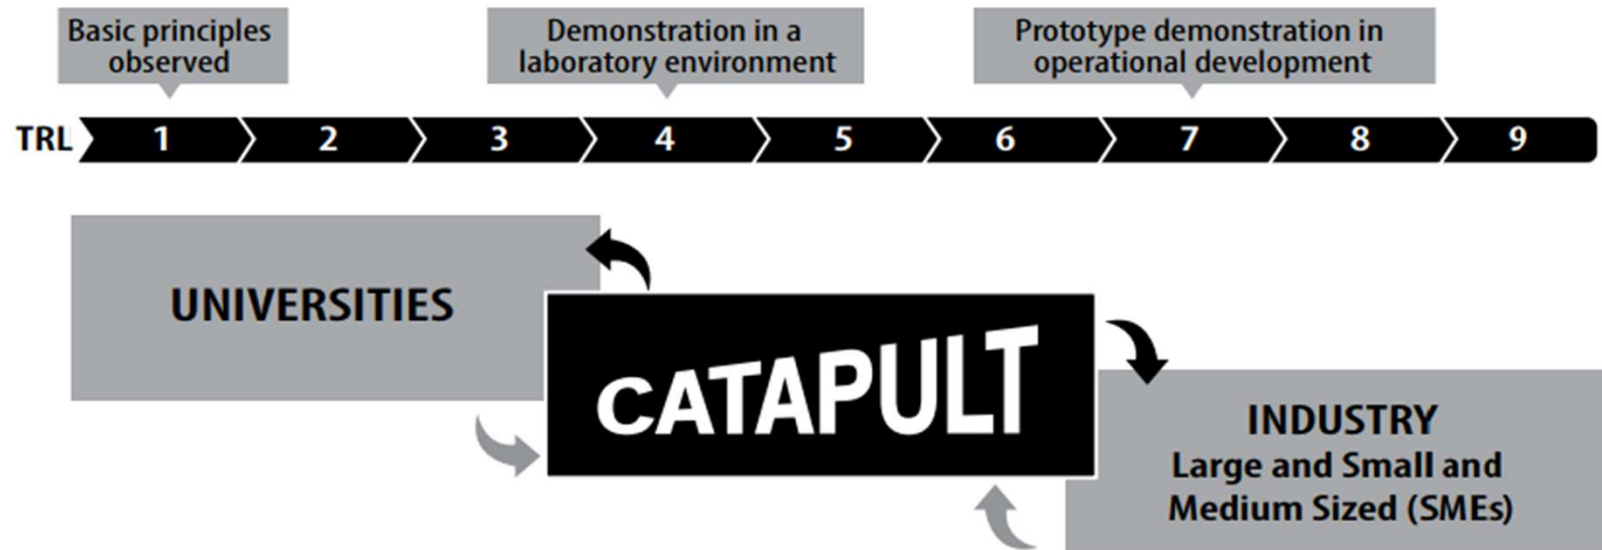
Basic principles observed

Demonstration in a laboratory environment

Prototype demonstration in operational development

TRL 1 2 3 4 5 6 7 8 9

UNIVERSITIES

CATAPULT

INDUSTRY
Large and Small and Medium Sized (SMEs)